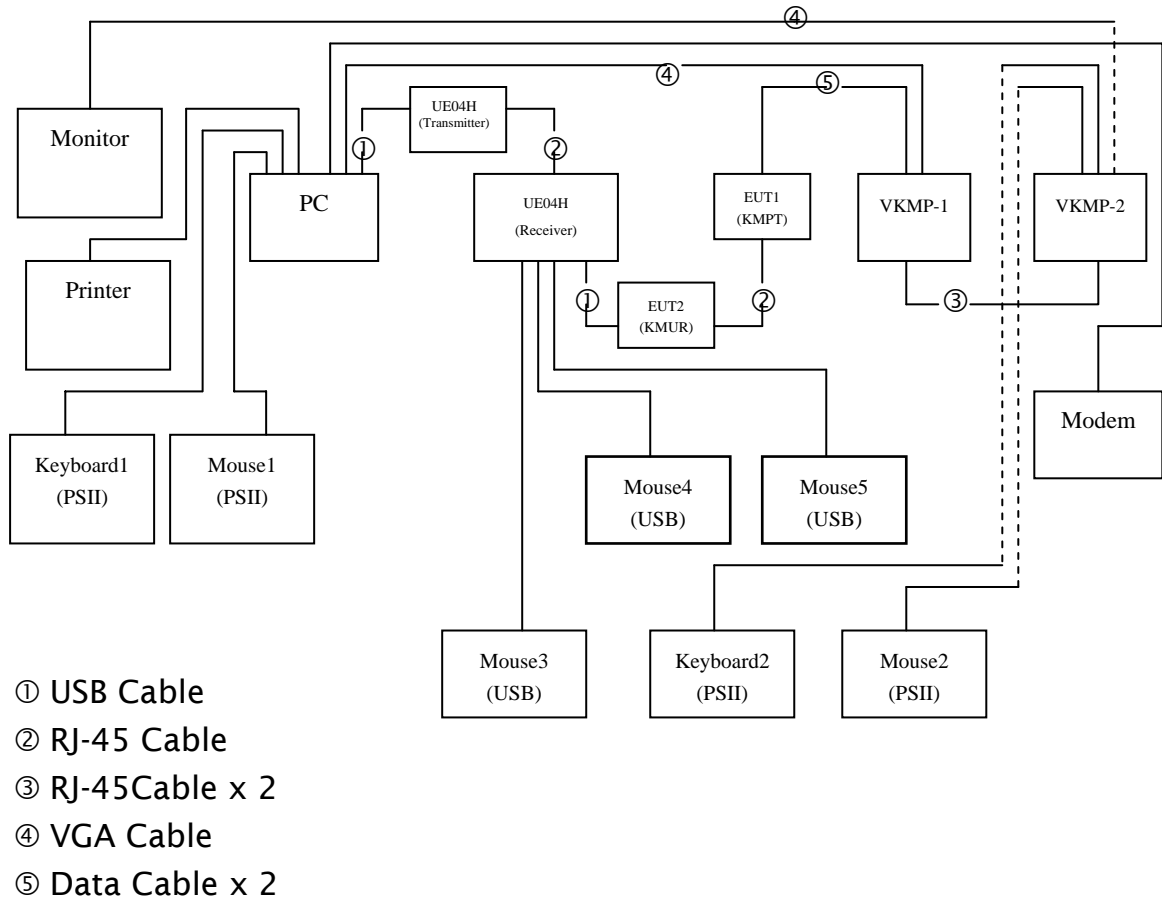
④
④
⑤
Monitor
UE04H
(Transmitter)
①
②
PC
UE04H
(Receiver)
EUT1
(KMPT)
VKMP-1
VKMP-2
Printer
①
EUT2
(KMUR)
②
③
Modem
Keyboard1
(PSII)
Mouse1
(PSII)
Mouse4
(USB)
Mouse5
(USB)
Mouse3
(USB)
Keyboard2
(PSII)
Mouse2
(PSII)

① USB Cable
② RJ-45 Cable
③ RJ-45Cable x 2
④ VGA Cable
⑤ Data Cable x 2